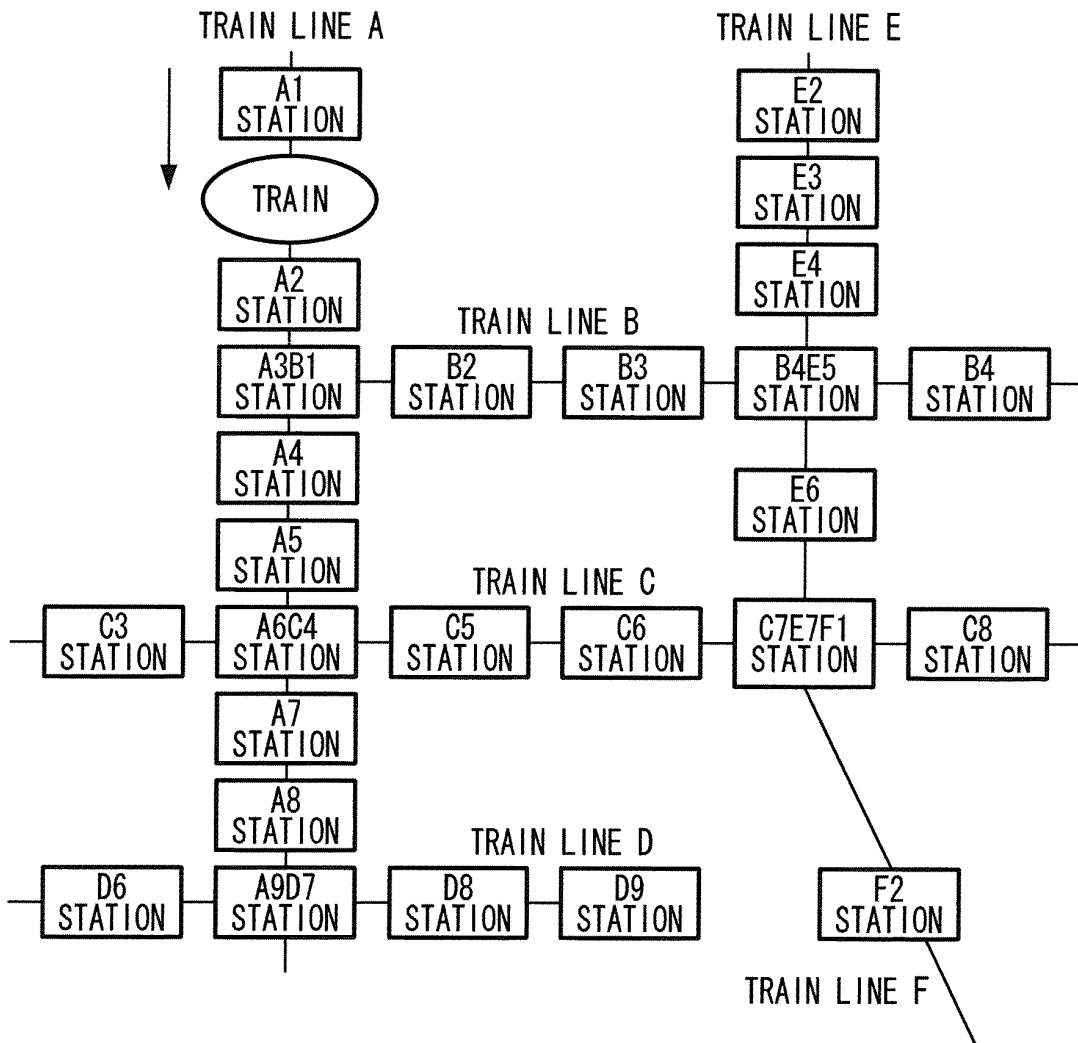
TRAIN LINE A

TRAIN LINE E

A1 STATION

E2 STATION

TRAIN

E3 STATION

E4 STATION

A2 STATION

TRAIN LINE B

A3B1 STATION

B2 STATION

B3 STATION

B4E5 STATION

B4 STATION

A4 STATION

E6 STATION

A5 STATION

TRAIN LINE C

C3 STATION

A6C4 STATION

C5 STATION

C6 STATION

C7E7F1 STATION

C8 STATION

A7 STATION

A8 STATION

TRAIN LINE D

D6 STATION

A9D7 STATION

D8 STATION

D9 STATION

F2 STATION

TRAIN LINE F